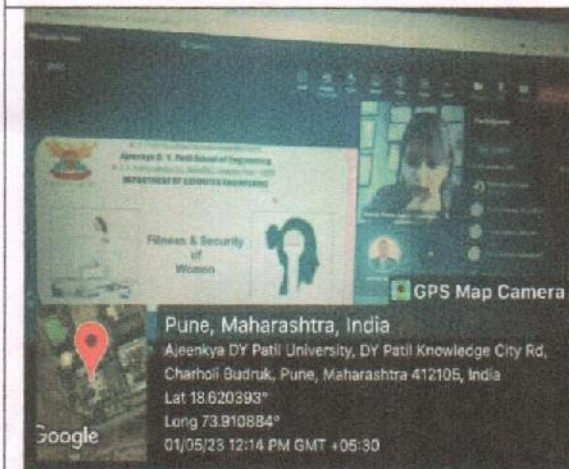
Ajeenkya D. Y. Patil School of Engineering
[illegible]
DEPARTMENT OF COMPUTER ENGINEERING

Fitness & Security of Women

GPS Map Camera

Pune, Maharashtra, India
Ajeenkya DY Patil University, DY Patil Knowledge City Rd, Charholi Budruk, Pune, Maharashtra 412105, India
Lat 18.620393°
Long 73.910884°
01/05/23 12:14 PM GMT +05:30

Google